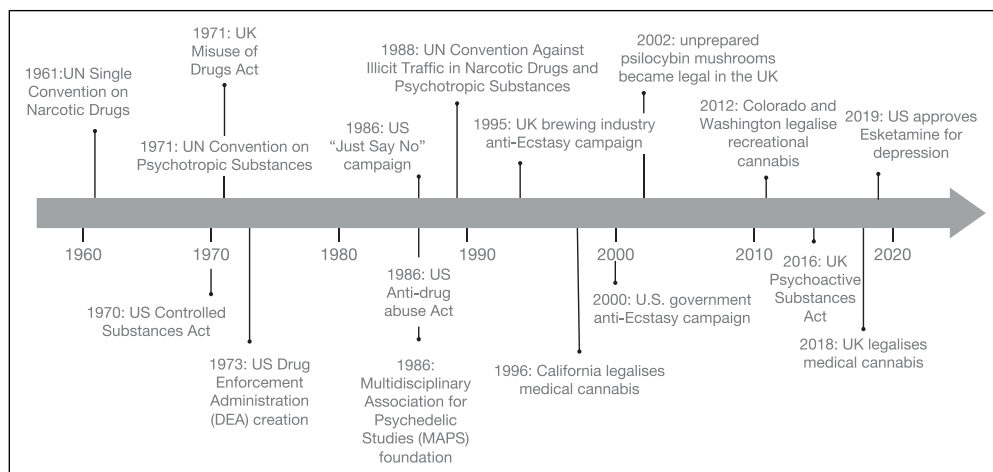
1961:UN Single Convention on Narcotic Drugs

1971: UK Misuse of Drugs Act

1971: UN Convention on Psychotropic Substances

1986: US "Just Say No" campaign

1988: UN Convention Against Illicit Traffic in Narcotic Drugs and Psychotropic Substances

1995: UK brewing industry anti-Ecstasy campaign

2002: unprepared psilocybin mushrooms became legal in the UK

2012: Colorado and Washington legalise recreational cannabis

2019: US approves Esketamine for depression

1960

1970

1980

1990

2000

2010

2020

1970: US Controlled Substances Act

1973: US Drug Enforcement Administration (DEA) creation

1986: US Anti-drug abuse Act

1986: Multidisciplinary Association for Psychedelic Studies (MAPS) foundation

1996: California legalises medical cannabis

2000: U.S. government anti-Ecstasy campaign

2016: UK Psychoactive Substances Act

2018: UK legalises medical cannabis